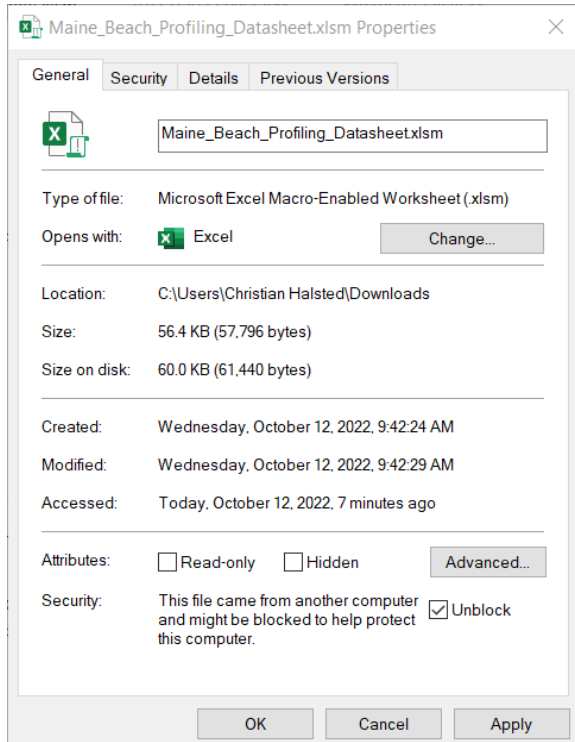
Maine_Beach_Profiling_Datasheet.xlsm Properties

General | Security | Details | Previous Versions

Maine_Beach_Profiling_Datasheet.xlsm

Type of file: Microsoft Excel Macro-Enabled Worksheet (.xlsm)

Opens with: Excel Change...

Location: C:\Users\Christian Halsted\Downloads

Size: 56.4 KB (57,796 bytes)

Size on disk: 60.0 KB (61,440 bytes)

Created: Wednesday, October 12, 2022, 9:42:24 AM

Modified: Wednesday, October 12, 2022, 9:42:29 AM

Accessed: Today, October 12, 2022, 7 minutes ago

Attributes: Read-only Hidden Advanced...

Security: This file came from another computer and might be blocked to help protect this computer. Unblock

OK Cancel Apply